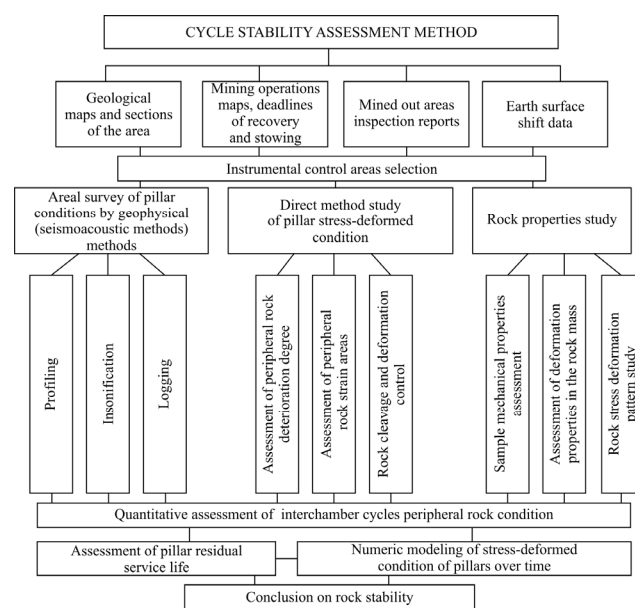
CYCLE STABILITY ASSESSMENT METHOD

Geological maps and sections of the area

Mining operations maps, deadlines of recovery and stowing

Mined out areas inspection reports

Earth surface shift data

Instrumental control areas selection

Areal survey of pillar conditions by geophysical (seismoacoustic methods) methods

Direct method study of pillar stress-deformed condition

Rock properties study

Profiling

Insonification

Logging

Assessment of peripheral rock deterioration degree

Assessment of peripheral rock strain areas

Rock cleavage and deformation control

Sample mechanical properties assessment

Assessment of deformation properties in the rock mass

Rock stress deformation pattern study

Quantitative assessment of interchamber cycles peripheral rock condition

Assessment of pillar residual service life

Numeric modeling of stress-deformed condition of pillars over time

Conclusion on rock stability